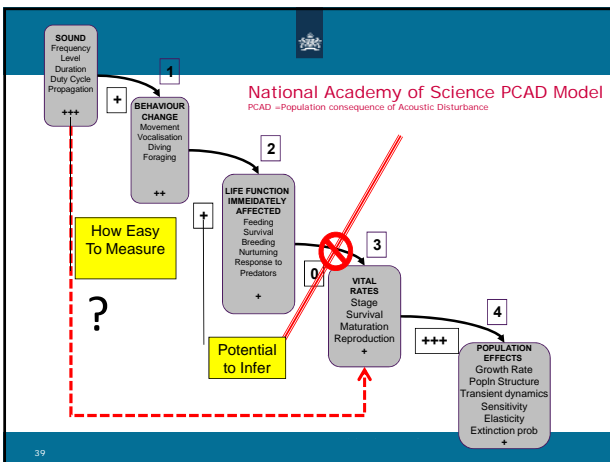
SOUND
Frequency
Level
Duration
Duty Cycle
Propagation
+++

+

1

BEHAVIOUR CHANGE
Movement
Vocalisation
Diving
Foraging
++

National Academy of Science PCAD Model
PCAD =Population consequence of Acoustic Disturbance

2

LIFE FUNCTION IMMEIDATELY AFFECTED
Feeding
Survival
Breeding
Nurturning
Response to Predators
+

+

How Easy To Measure

?

3

0

VITAL RATES
Stage
Survival
Maturation
Reproduction
+

Potential to Infer

4

+++

POPULATION EFFECTS
Growth Rate
Popln Structure
Transient dynamics
Sensitivity
Elasticity
Extinction prob
+

39